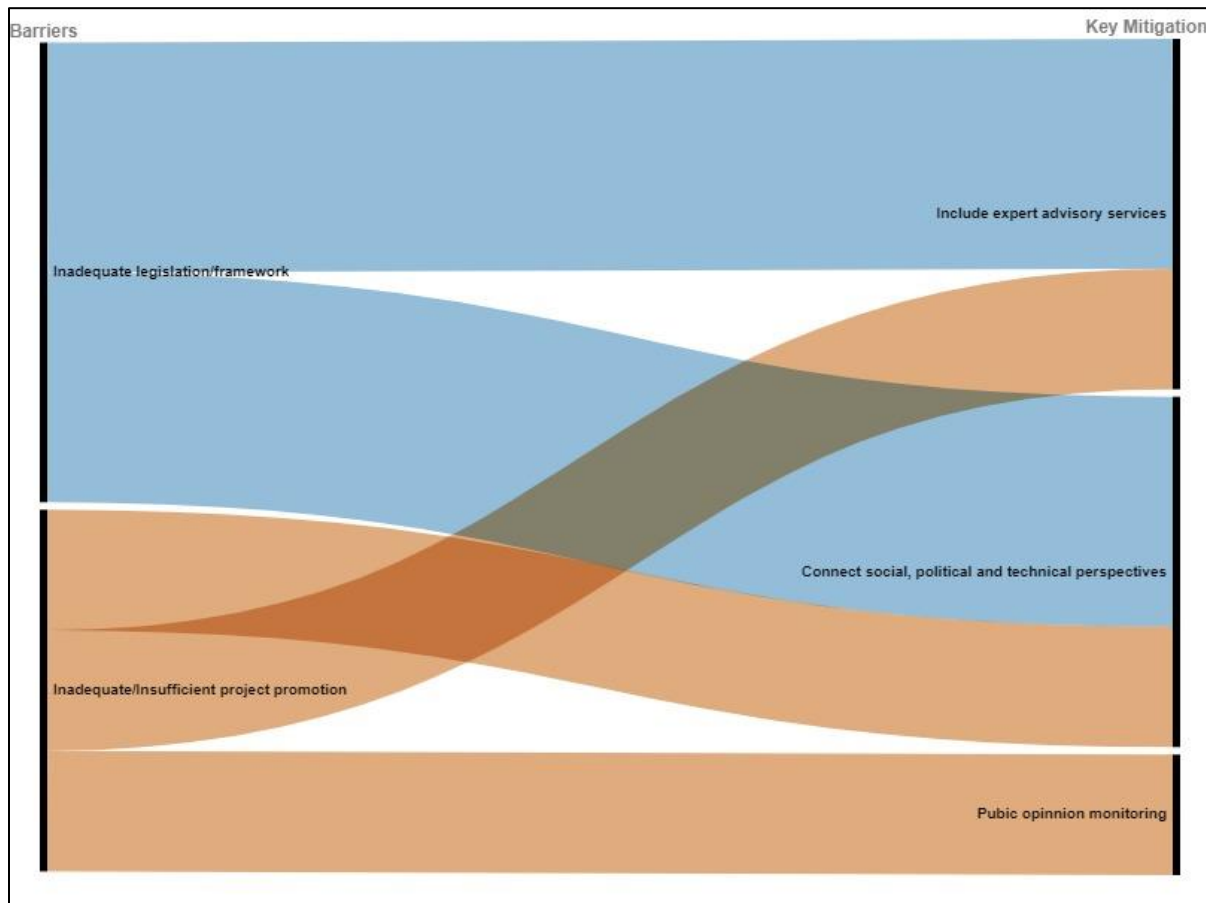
Barriers

Key Mitigation

Include expert advisory services

Inadequate legislation/framework

Connect social, political and technical perspectives

Inadequate/Insufficient project promotion

Pubic opinnion monitoring